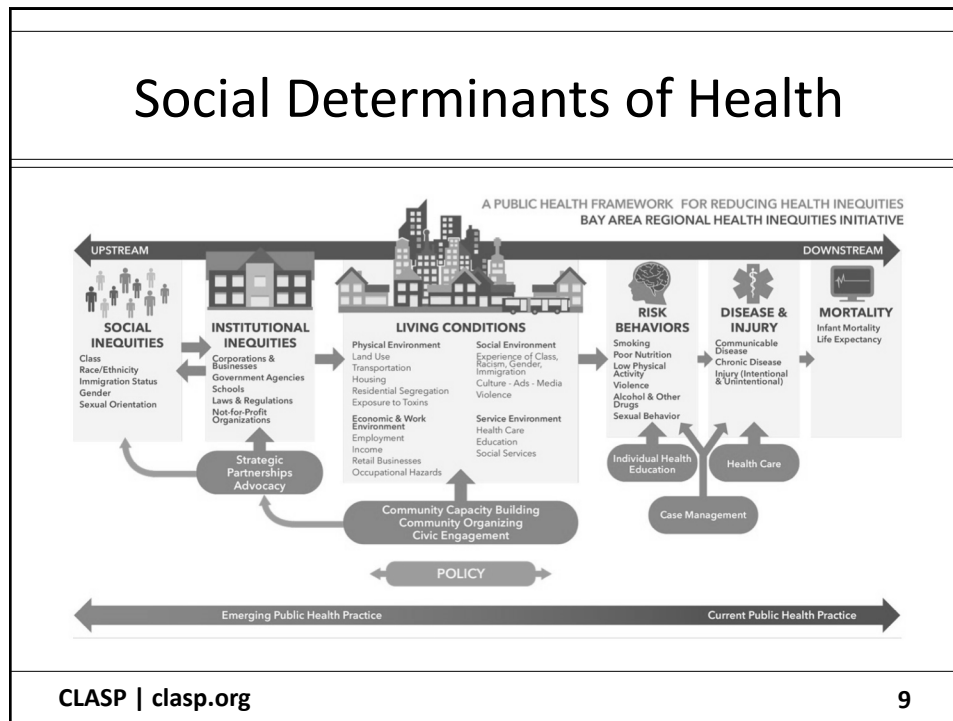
Social Determinants of Health

A PUBLIC HEALTH FRAMEWORK FOR REDUCING HEALTH INEQUITIES
BAY AREA REGIONAL HEALTH INEQUITIES INITIATIVE

UPSTREAM

DOWNSTREAM

SOCIAL INEQUITIES
Class
Race/Ethnicity
Immigration Status
Gender
Sexual Orientation

INSTITUTIONAL INEQUITIES
Corporations & Businesses
Government Agencies
Schools
Laws & Regulations
Not-for-Profit Organizations

LIVING CONDITIONS
Physical Environment
Land Use
Transportation
Housing
Residential Segregation
Exposure to Toxins

Economic & Work Environment
Employment
Income
Retail Businesses
Occupational Hazards

Social Environment
Experience of Class, Racism, Gender, Immigration
Culture - Ads - Media
Violence

Service Environment
Health Care
Education
Social Services

RISK BEHAVIORS
Smoking
Poor Nutrition
Low Physical Activity
Violence
Alcohol & Other Drugs
Sexual Behavior

DISEASE & INJURY
Communicable Disease
Chronic Disease
Injury (Intentional & Unintentional)

MORTALITY
Infant Mortality
Life Expectancy

Strategic Partnerships
Advocacy

Community Capacity Building
Community Organizing
Civic Engagement

Individual Health Education

Health Care

Case Management

POLICY

Emerging Public Health Practice

Current Public Health Practice

CLASP | clasp.org

9